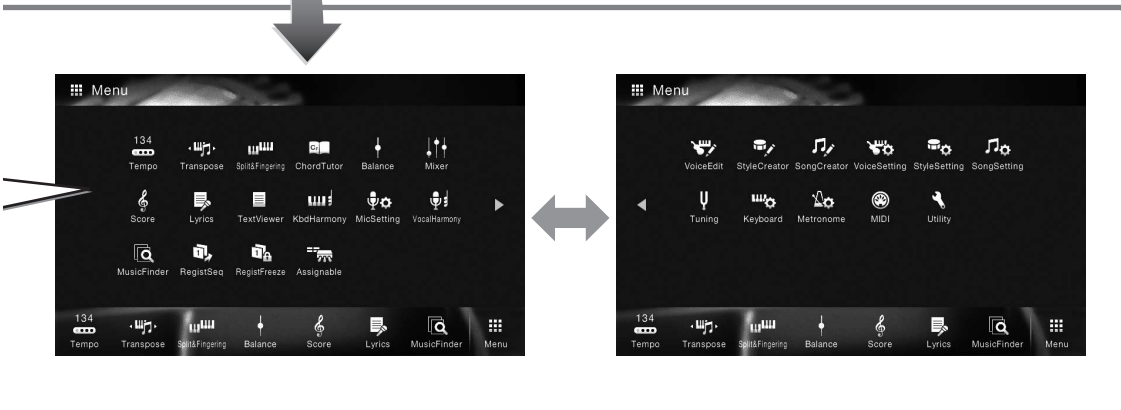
Menu

134
Tempo Transpose Split&Fingering ChordTutor Balance Mixer

Score Lyrics TextViewer KbdHarmony MicSetting VocalHarmony

MusicFinder RegistSeq RegistFreeze Assignable

134
Tempo Transpose Split&Fingering Balance Score Lyrics MusicFinder Menu

Menu

VoiceEdit StyleCreator SongCreator VoiceSetting StyleSetting SongSetting

Tuning Keyboard Metronome MIDI Utility

134
Tempo Transpose Split&Fingering Balance Score Lyrics MusicFinder Menu